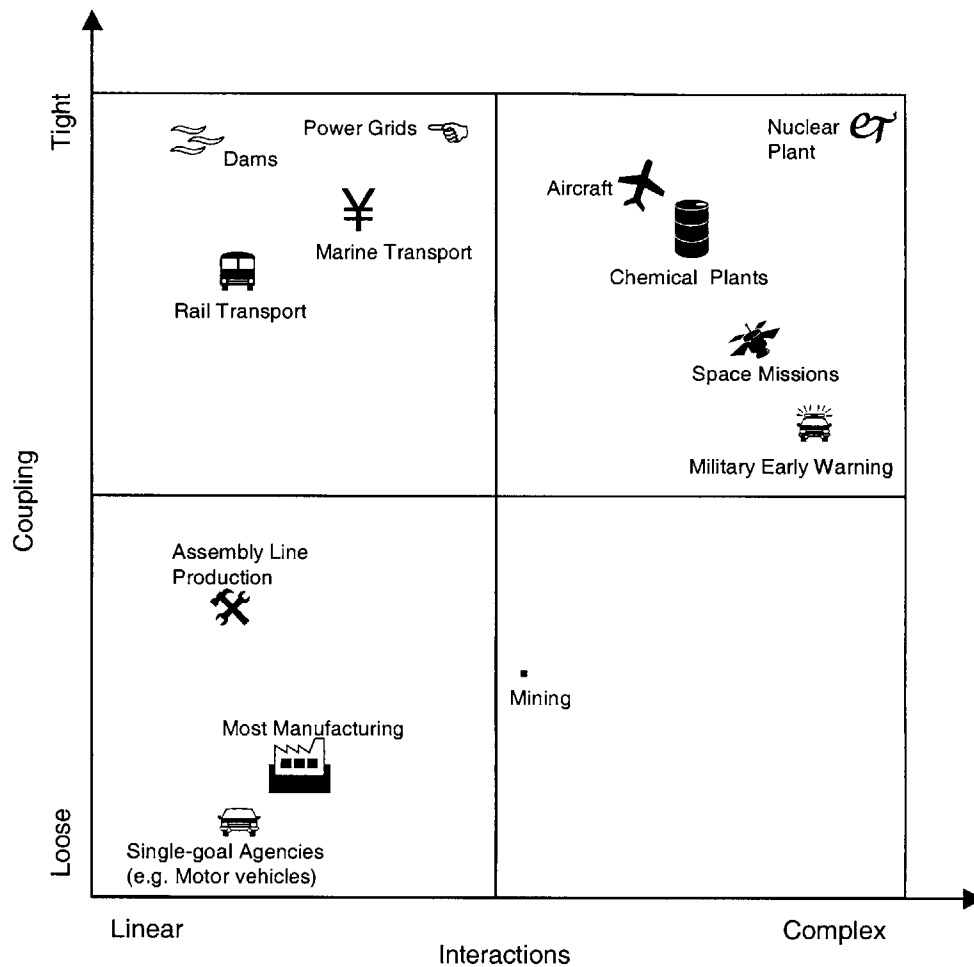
Tight

Coupling

Loose

Dams

Power Grids

¥

Marine Transport

Rail Transport

Nuclear Plant

Aircraft

Chemical Plants

Space Missions

Military Early Warning

Assembly Line Production

Mining

Most Manufacturing

Single-goal Agencies (e.g. Motor vehicles)

Linear

Interactions

Complex